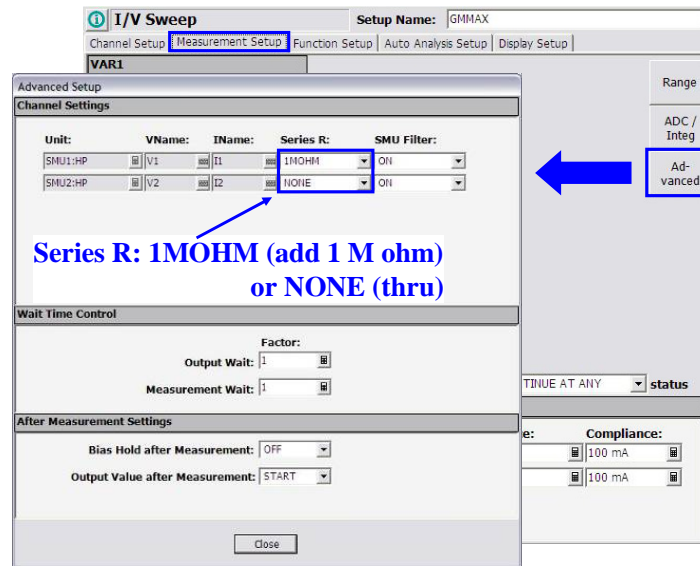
I/V Sweep

Setup Name: GMMAX

Channel Setup | Measurement Setup | Function Setup | Auto Analysis Setup | Display Setup

VAR1

Range

ADC / Integ

Ad-vanced

Advanced Setup

Channel Settings

| Unit: | VName: | IName: | Series R: | SMU Filter: |
|---|---|---|---|---|
| SMU1:HP | V1 | I1 | 1MOHM | ON |
| SMU2:HP | V2 | I2 | NONE | ON |

Series R: 1MOHM (add 1 M ohm) or NONE (thru)

Wait Time Control

Factor:

Output Wait: 1

Measurement Wait: 1

After Measurement Settings

Bias Hold after Measurement: OFF

Output Value after Measurement: START

Close

TINUE AT ANY status

e: Compliance:

100 mA

100 mA